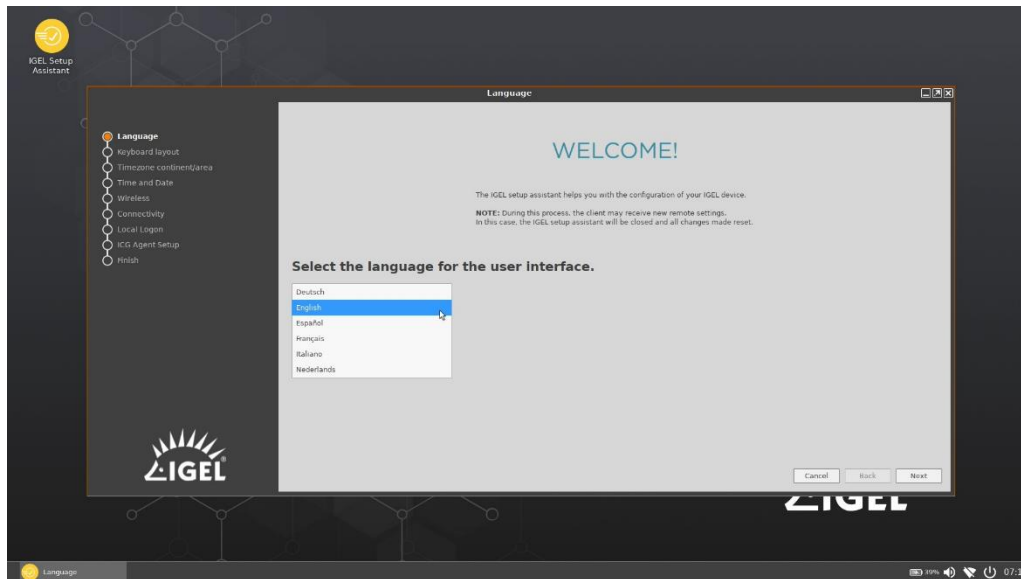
IGEL Setup Assistant

Language

Language
Keyboard layout
Timezone continent/area
Time and Date
Wireless
Connectivity
Local Logon
ICG Agent Setup
Finish

WELCOME!

The IGEL setup assistant helps you with the configuration of your IGEL device.

NOTE: During this process, the client may receive new remote settings.
In this case, the IGEL setup assistant will be closed and all changes made reset.

Select the language for the user interface.

Deutsch
English
Español
Français
Italiano
Nederlands

IGEL

Cancel
Back
Next

IGEL

Language

39%
07:1